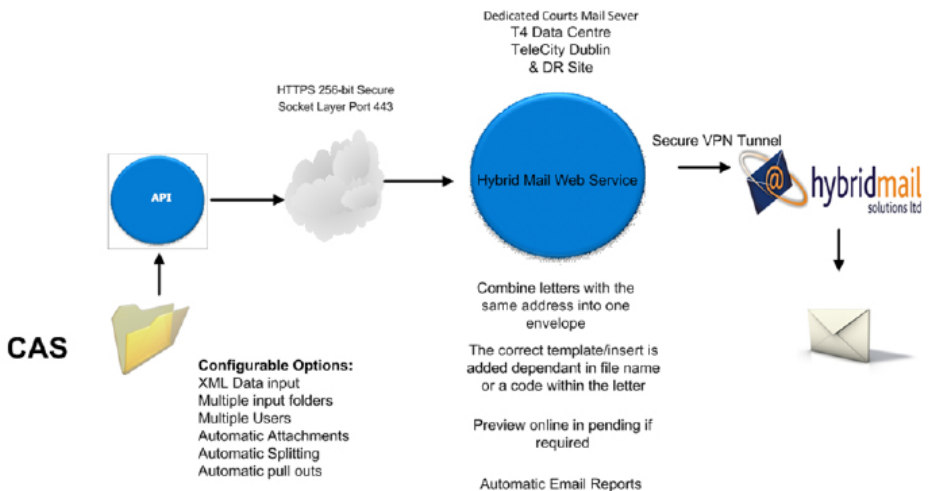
Dedicated Courts Mail Sever
T4 Data Centre
TeleCity Dublin
& DR Site

HTTPS 256-bit Secure
Socket Layer Port 443

API

Hybrid Mail Web Service

Secure VPN Tunnel

hybridmail
solutions ltd

CAS

Configurable Options:
XML Data input
Multiple input folders
Multiple Users
Automatic Attachments
Automatic Splitting
Automatic pull outs

Combine letters with the same address into one envelope

The correct template/insert is added dependant in file name or a code within the letter

Preview online in pending if required

Automatic Email Reports